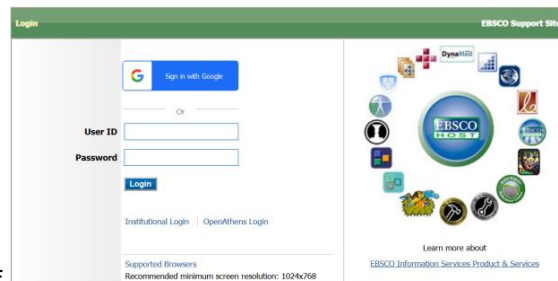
Login

EBSCO Support Site

Sign in with Google

Or

User ID

Password

Login

Institutional Login | OpenAthens Login

Supported Browsers

Recommended minimum screen resolution: 1024x768

DynaMed

EBSCO HOST

Learn more about

EBSCO Information Services Product & Services